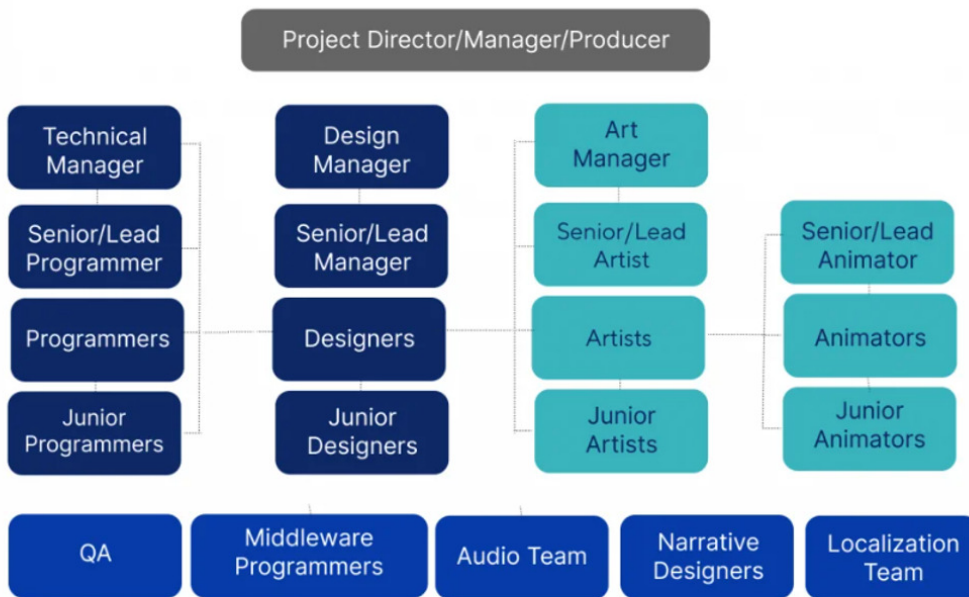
Project Director/Manager/Producer

Technical Manager

Senior/Lead Programmer

Programmers

Junior Programmers

Design Manager

Senior/Lead Manager

Designers

Junior Designers

Art Manager

Senior/Lead Artist

Artists

Junior Artists

Senior/Lead Animator

Animators

Junior Animators

QA

Middleware Programmers

Audio Team

Narrative Designers

Localization Team